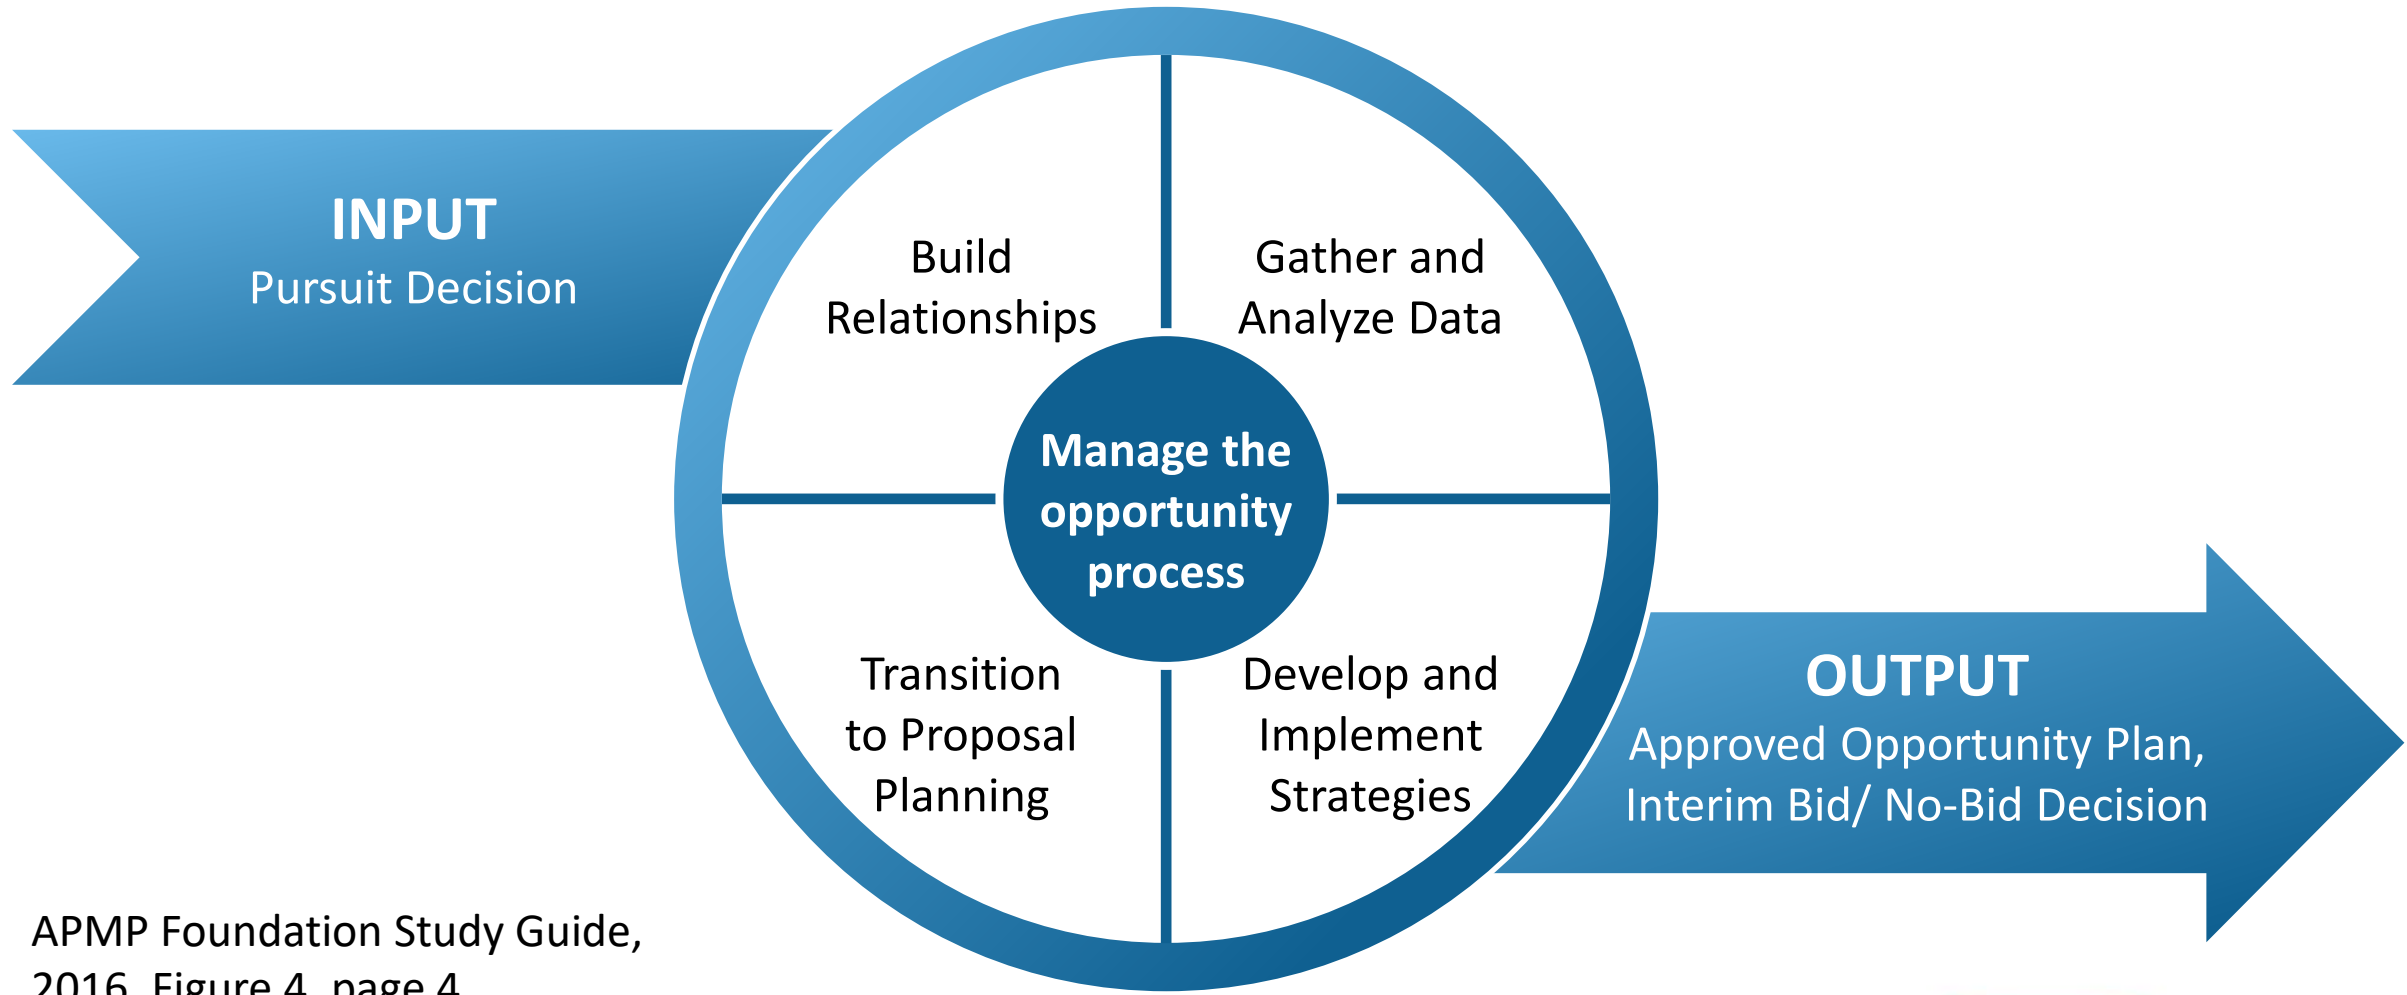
INPUT
Pursuit Decision

Build Relationships

Gather and Analyze Data

Manage the opportunity process

Transition to Proposal Planning

Develop and Implement Strategies

OUTPUT
Approved Opportunity Plan, Interim Bid/ No-Bid Decision

APMP Foundation Study Guide, 2016, Figure 4, page 4